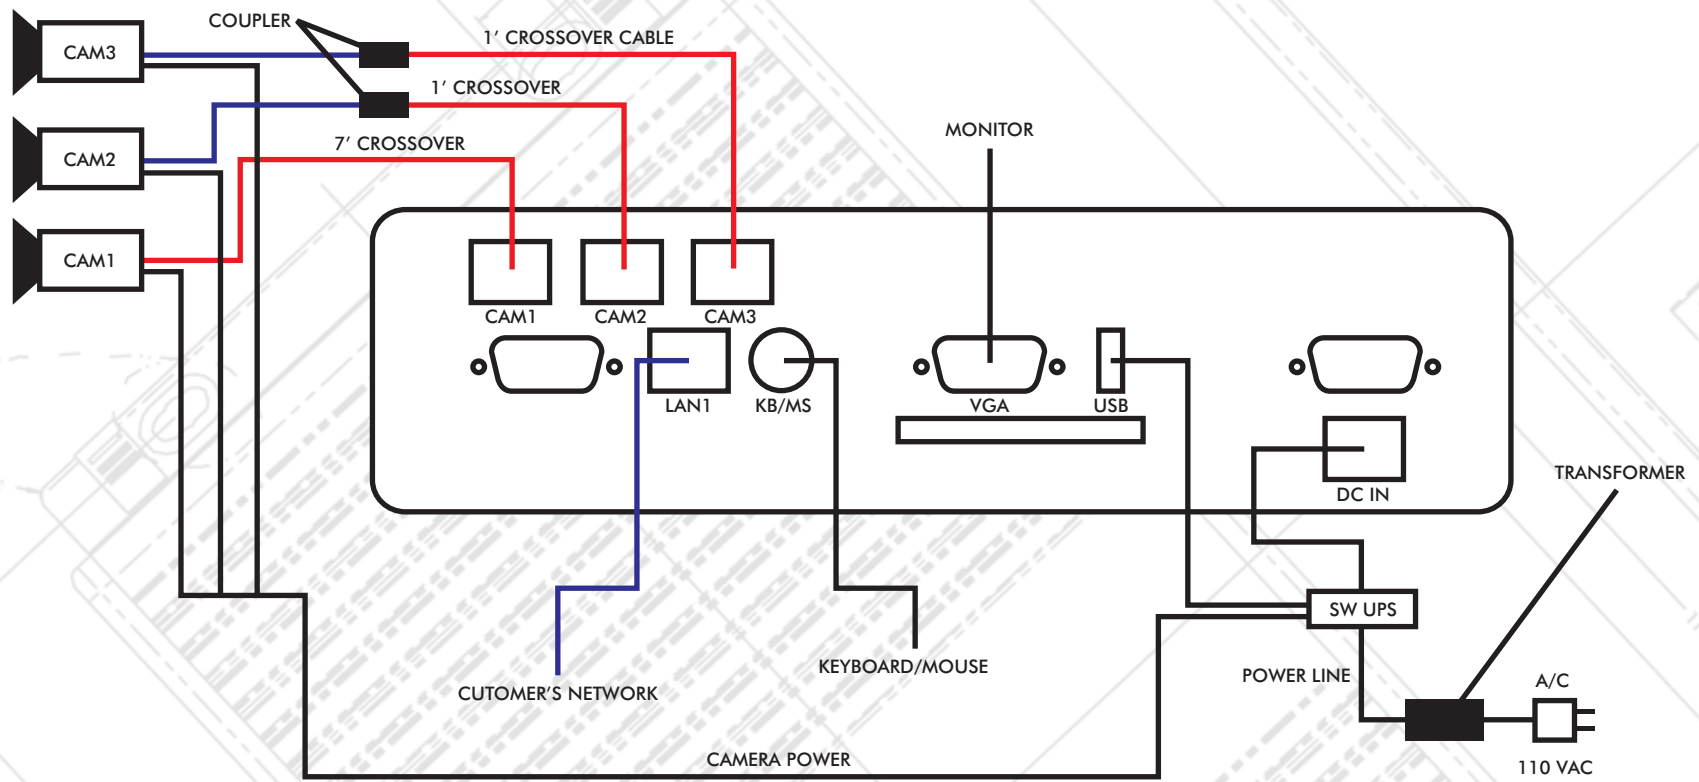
COUPLER

1′ CROSSOVER CABLE

1′ CROSSOVER

7′ CROSSOVER

CAM3

CAM2

CAM1

MONITOR

CAM1

CAM2

CAM3

LAN1

KB/MS

VGA

USB

DC IN

TRANSFORMER

SW UPS

POWER LINE

A/C

110 VAC

CUTOMER'S NETWORK

KEYBOARD/MOUSE

CAMERA POWER